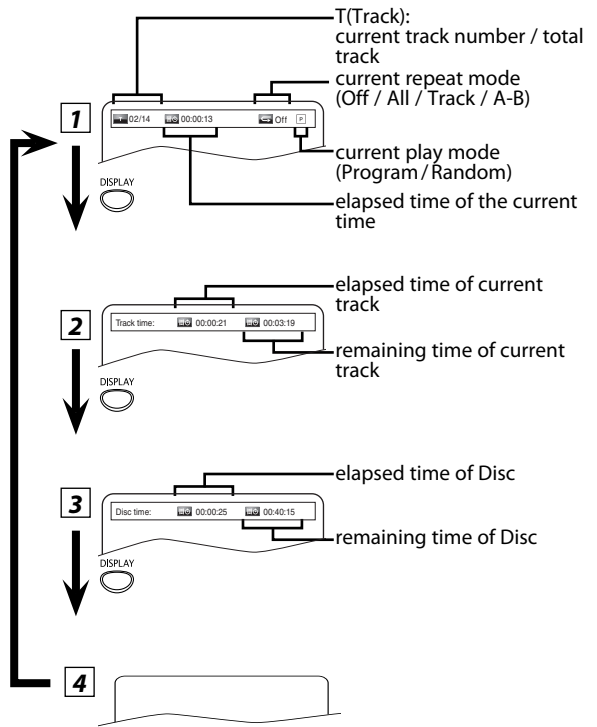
T(Track): current track number / total track

current repeat mode (Off / All / Track / A-B)

1

02/14 00:00:13 Off P

current play mode (Program / Random)

DISPLAY

elapsed time of the current time

elapsed time of current track

2

Track time: 00:00:21 00:03:19

remaining time of current track

DISPLAY

elapsed time of Disc

3

Disc time: 00:00:25 00:40:15

remaining time of Disc

DISPLAY

4